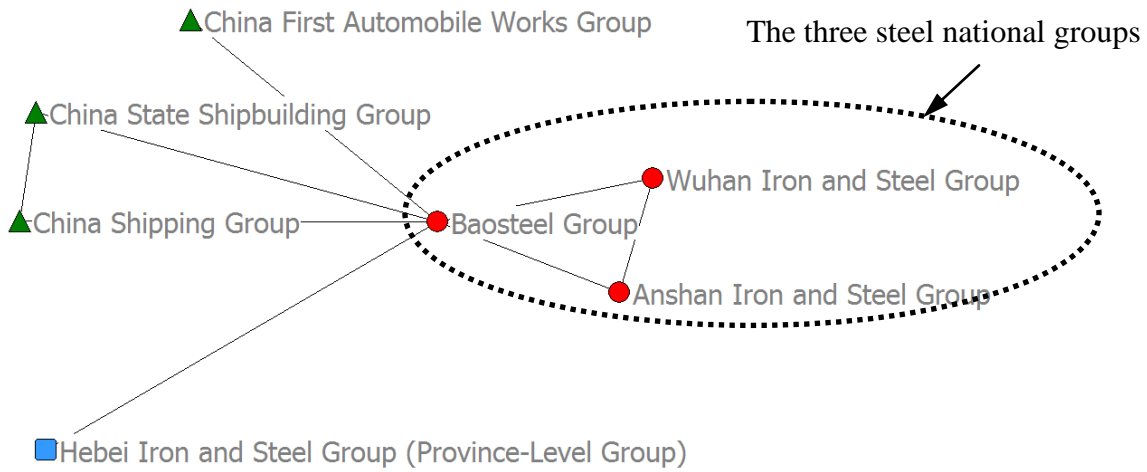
China First Automobile Works Group

The three steel national groups

China State Shipbuilding Group

Wuhan Iron and Steel Group

China Shipping Group

Baosteel Group

Anshan Iron and Steel Group

Hebei Iron and Steel Group (Province-Level Group)